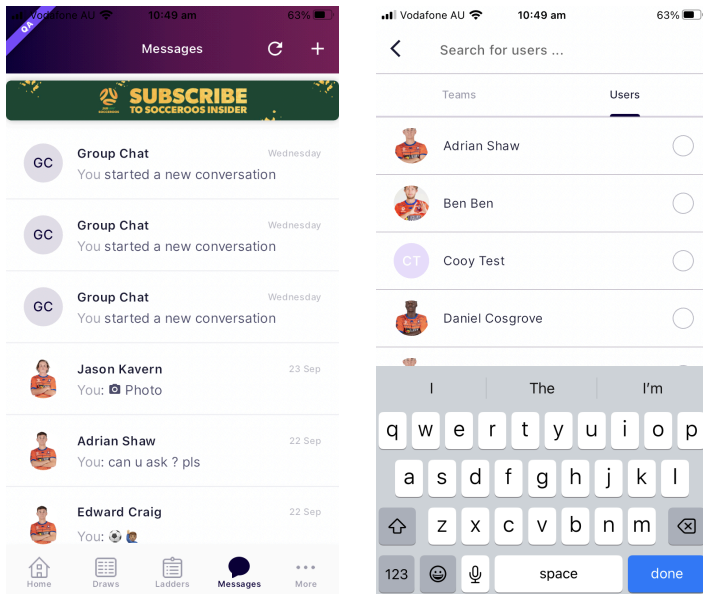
QA Vodafone AU 10:49 am 63%

Messages

SUBSCRIBE TO SOCCEROOS INSIDER

GC Group Chat Wednesday
You started a new conversation

GC Group Chat Wednesday
You started a new conversation

GC Group Chat Wednesday
You started a new conversation

Jason Kavern 23 Sep
You: 📷 Photo

Adrian Shaw 22 Sep
You: can u ask ? pls

Edward Craig 22 Sep
You: ⚽ 🙋

Home Draws Ladders Messages More

Vodafone AU 10:49 am 63%

Search for users ...

Teams Users

Adrian Shaw

Ben Ben

CT Cooy Test

Daniel Cosgrove

I The I'm

q w e r t y u i o p
a s d f g h j k l
z x c v b n m
123 space done